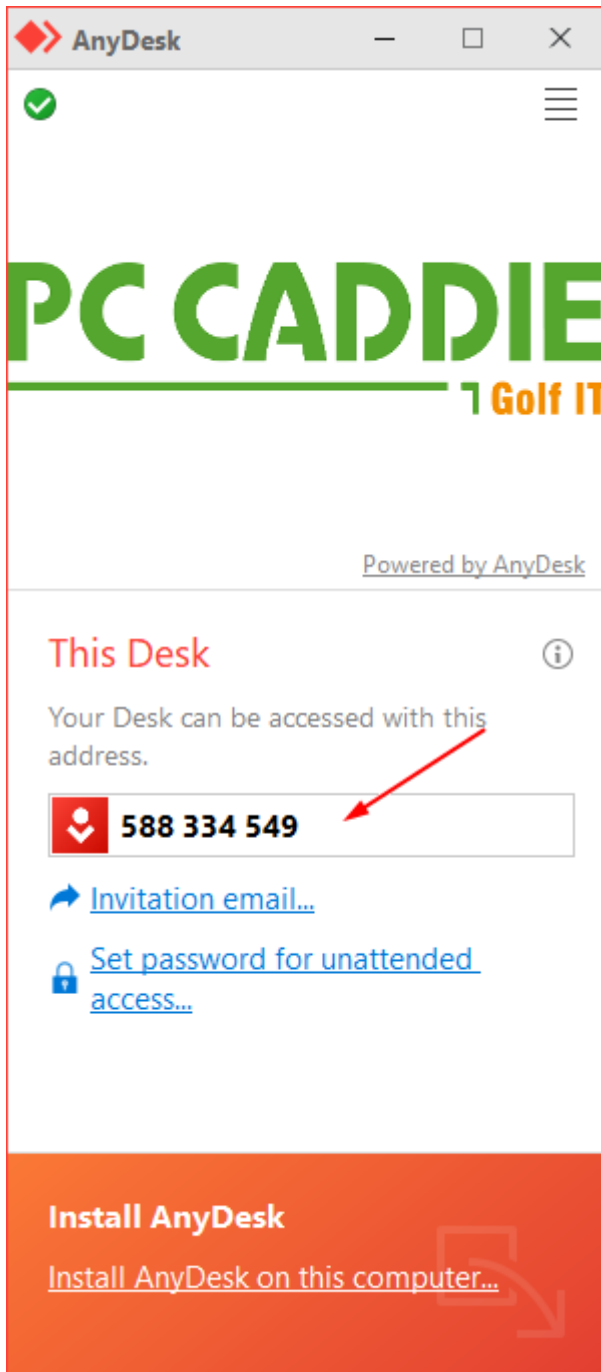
AnyDesk

PC CADDIE
Golf IT

Powered by AnyDesk

This Desk

Your Desk can be accessed with this address.

588 334 549

Invitation email...

Set password for unattended access...

Install AnyDesk

Install AnyDesk on this computer...